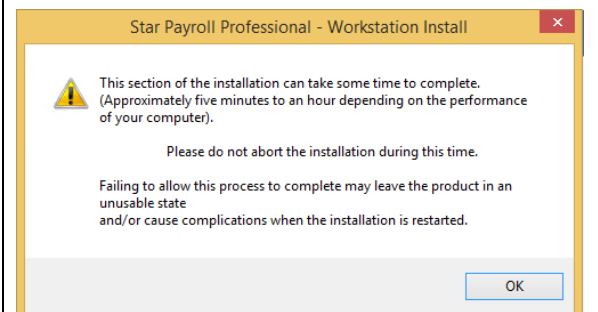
Star Payroll Professional - Workstation Install

This section of the installation can take some time to complete. (Approximately five minutes to an hour depending on the performance of your computer).

Please do not abort the installation during this time.

Failing to allow this process to complete may leave the product in an unusable state
and/or cause complications when the installation is restarted.

OK